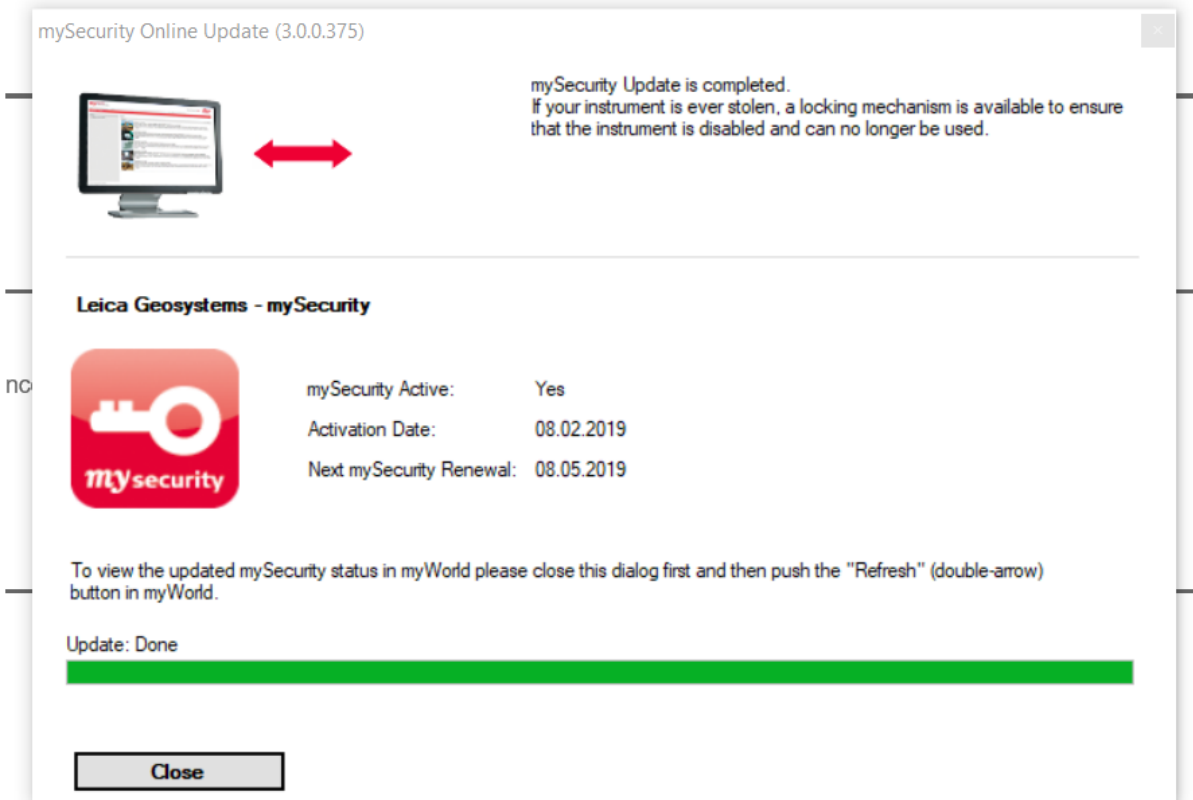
mySecurity Online Update (3.0.0.375)

mySecurity Update is completed.
If your instrument is ever stolen, a locking mechanism is available to ensure that the instrument is disabled and can no longer be used.

Leica Geosystems - mySecurity

mysecurity

mySecurity Active: Yes

Activation Date: 08.02.2019

Next mySecurity Renewal: 08.05.2019

nc

To view the updated mySecurity status in myWorld please close this dialog first and then push the "Refresh" (double-arrow) button in myWorld.

Update: Done

Close